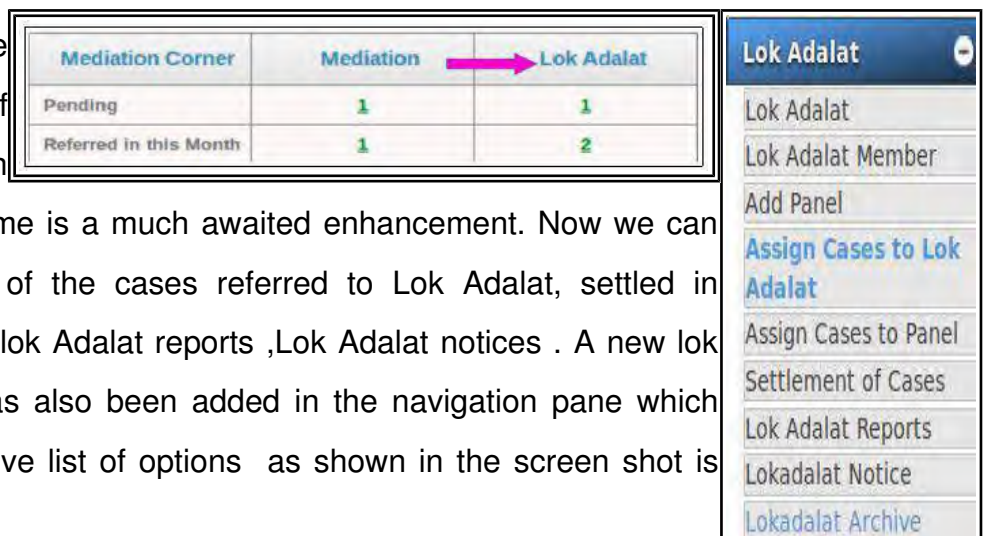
| Mediation Corner | Mediation | Lok Adalat |
|---|---|---|
| Pending | 1 | 1 |
| Referred in this Month | 1 | 2 |

e
f
n

me is a much awaited enhancement. Now we can of the cases referred to Lok Adalat, settled in lok Adalat reports ,Lok Adalat notices . A new lok as also been added in the navigation pane which ve list of options as shown in the screen shot is

Lok Adalat
Lok Adalat
Lok Adalat Member
Add Panel
Assign Cases to Lok Adalat
Assign Cases to Panel
Settlement of Cases
Lok Adalat Reports
Lokadalat Notice
Lokadalat Archive